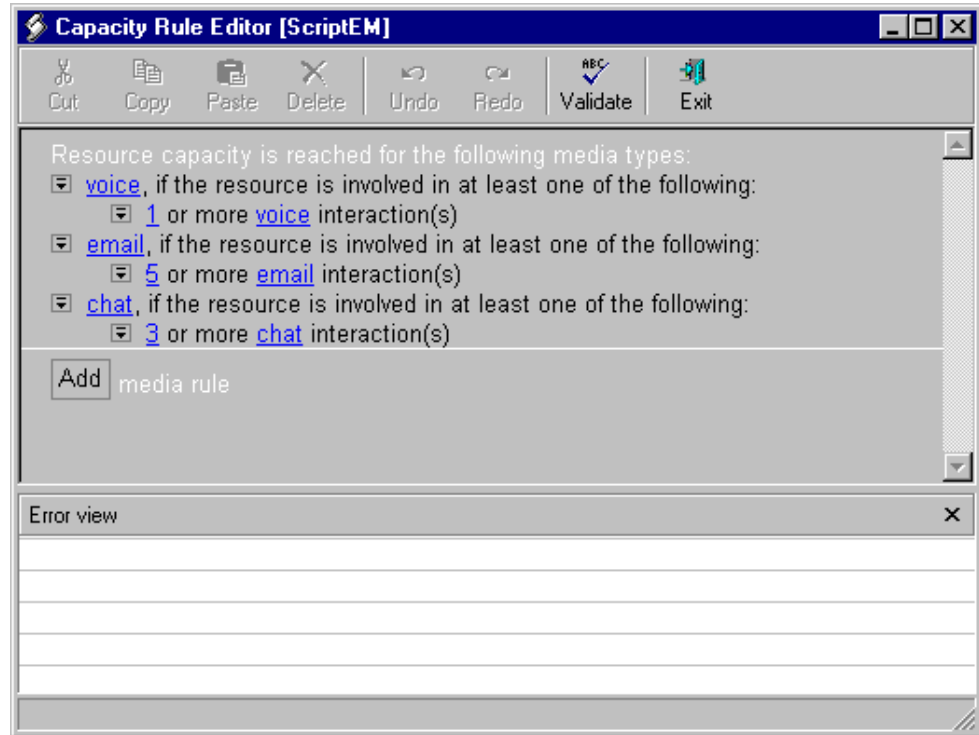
Capacity Rule Editor [ScriptEM]

Cut Copy Paste Delete Undo Redo Validate Exit

Resource capacity is reached for the following media types:
voice, if the resource is involved in at least one of the following:
1 or more voice interaction(s)
email, if the resource is involved in at least one of the following:
5 or more email interaction(s)
chat, if the resource is involved in at least one of the following:
3 or more chat interaction(s)

Add media rule

Error view